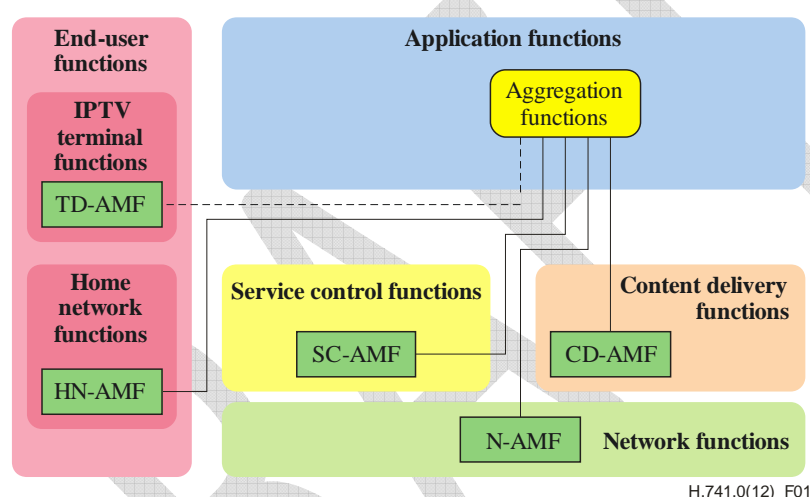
End-user functions

IPTV terminal functions

TD-AMF

Home network functions

HN-AMF

Application functions

Aggregation functions

Service control functions

SC-AMF

Content delivery functions

CD-AMF

N-AMF

Network functions

H.741.0(12)_F01